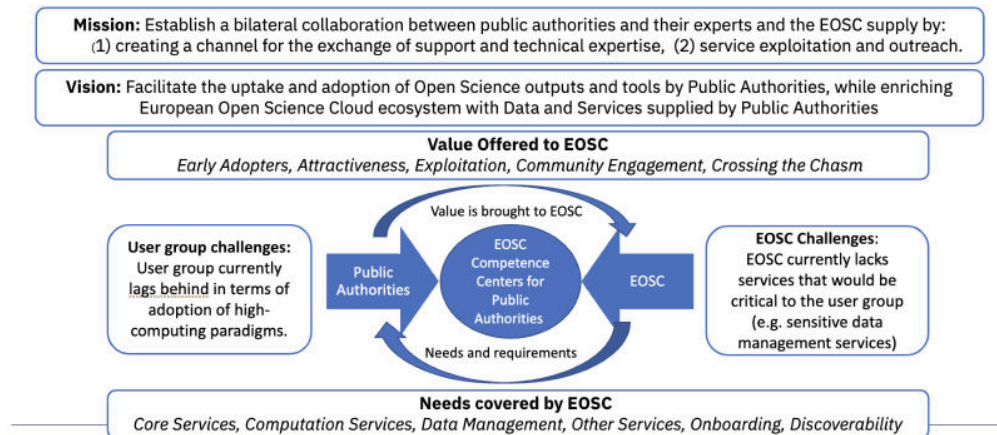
**Mission:** Establish a bilateral collaboration between public authorities and their experts and the EOSC supply by: (1) creating a channel for the exchange of support and technical expertise, (2) service exploitation and outreach.

**Vision:** Facilitate the uptake and adoption of Open Science outputs and tools by Public Authorities, while enriching European Open Science Cloud ecosystem with Data and Services supplied by Public Authorities

**Value Offered to EOSC**
*Early Adopters, Attractiveness, Exploitation, Community Engagement, Crossing the Chasm*

Value is brought to EOSC

**User group challenges:** User group currently lags behind in terms of adoption of high-computing paradigms.

Public Authorities

EOSC Competence Centers for Public Authorities

EOSC

**EOSC Challenges**: EOSC currently lacks services that would be critical to the user group (e.g. sensitive data management services)

Needs and requirements

**Needs covered by EOSC**
*Core Services, Computation Services, Data Management, Other Services, Onboarding, Discoverability*